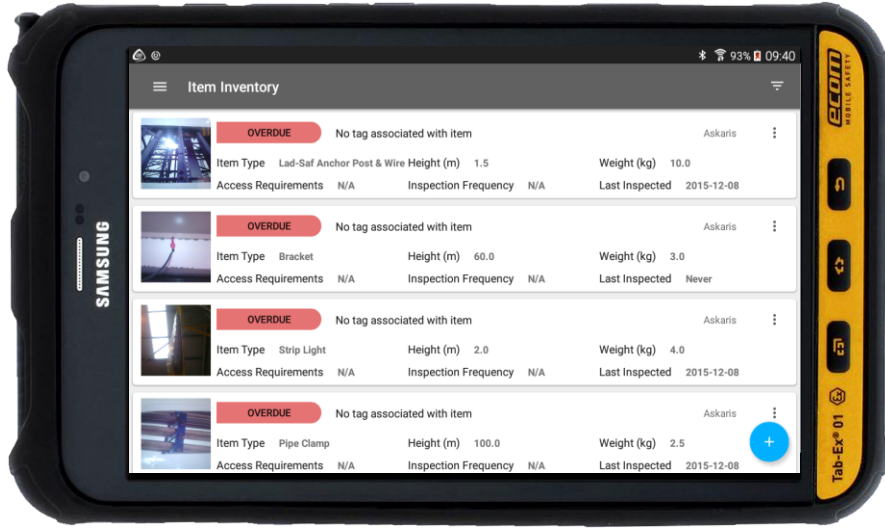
93% 09:40

Item Inventory

OVERDUE No tag associated with item Askaris
Item Type Lad-Saf Anchor Post & Wire Height (m) 1.5 Weight (kg) 10.0
Access Requirements N/A Inspection Frequency N/A Last Inspected 2015-12-08

OVERDUE No tag associated with item Askaris
Item Type Bracket Height (m) 60.0 Weight (kg) 3.0
Access Requirements N/A Inspection Frequency N/A Last Inspected Never

OVERDUE No tag associated with item Askaris
Item Type Strip Light Height (m) 2.0 Weight (kg) 4.0
Access Requirements N/A Inspection Frequency N/A Last Inspected 2015-12-08

OVERDUE No tag associated with item Askaris
Item Type Pipe Clamp Height (m) 100.0 Weight (kg) 2.5
Access Requirements N/A Inspection Frequency N/A Last Inspected 2015-12-08

+

SAMSUNG

ecom MOBILE SAFETY

Tab-Ex® 01